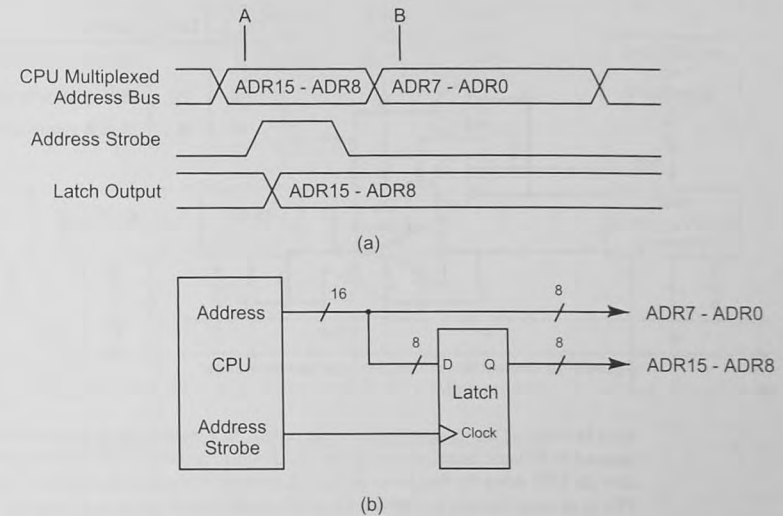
A

B

CPU Multiplexed Address Bus

ADR15 - ADR8

ADR7 - ADR0

Address Strobe

Latch Output

ADR15 - ADR8

(a)

Address

CPU

Address Strobe

16

8

8

8

D

Q

Latch

Clock

ADR7 - ADR0

ADR15 - ADR8

(b)